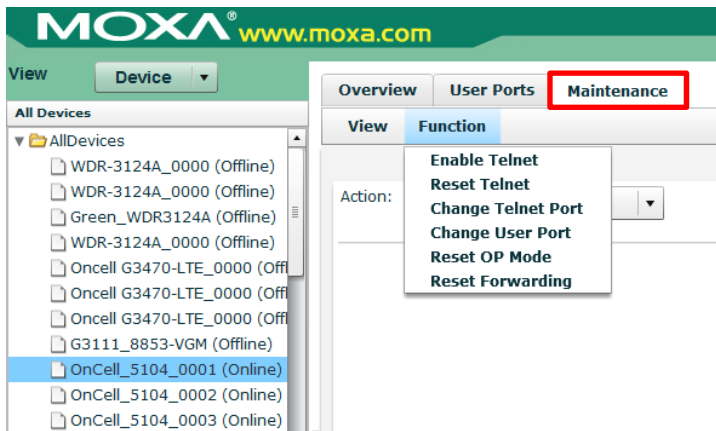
MOXA® www.moxa.com

View Device

All Devices

AllDevices
WDR-3124A_0000 (Offline)
WDR-3124A_0000 (Offline)
Green_WDR3124A (Offline)
WDR-3124A_0000 (Offline)
Oncell G3470-LTE_0000 (Offl
Oncell G3470-LTE_0000 (Offl
Oncell G3470-LTE_0000 (Offl
G3111_8853-VGM (Offline)
OnCell_5104_0001 (Online)
OnCell_5104_0002 (Online)
OnCell_5104_0003 (Online)

Overview | User Ports | Maintenance

View | Function

Action:

Enable Telnet
Reset Telnet
Change Telnet Port
Change User Port
Reset OP Mode
Reset Forwarding